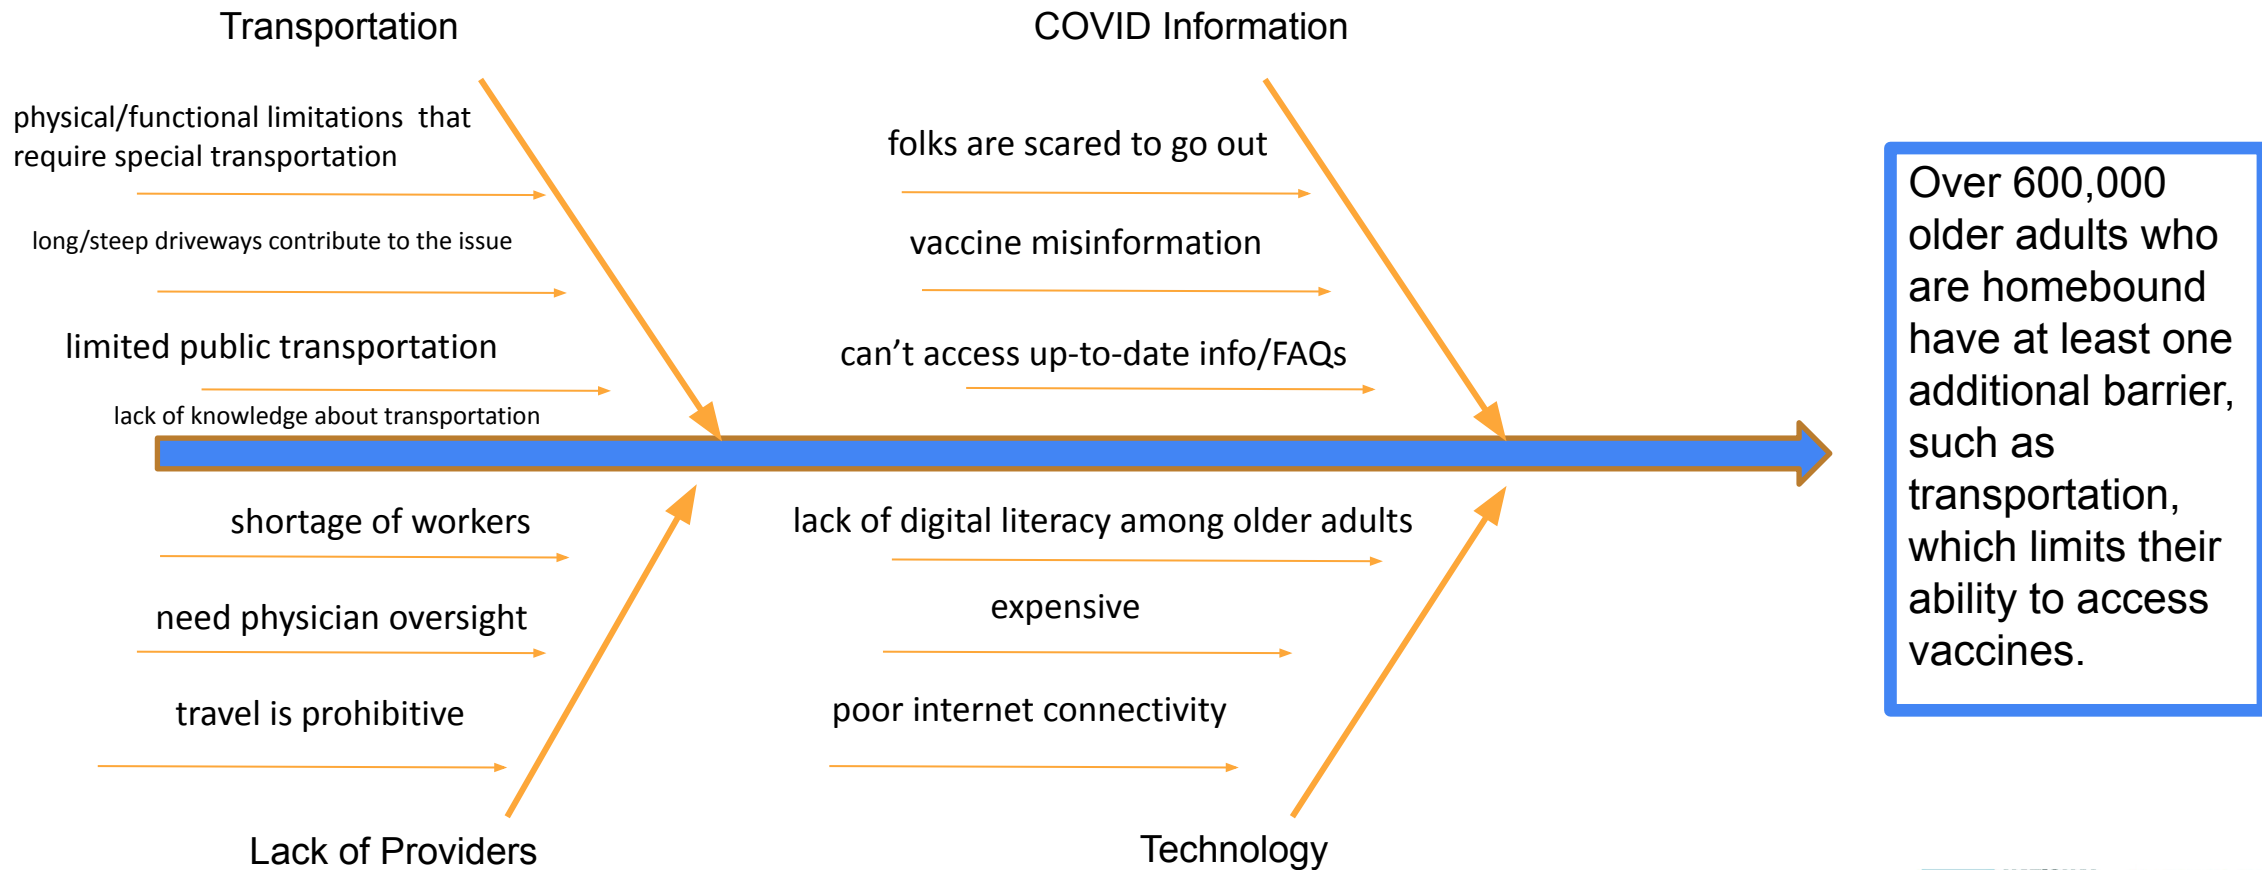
Transportation

physical/functional limitations that require special transportation

long/steep driveways contribute to the issue

limited public transportation

lack of knowledge about transportation

COVID Information

folks are scared to go out

vaccine misinformation

can't access up-to-date info/FAQs

Over 600,000 older adults who are homebound have at least one additional barrier, such as transportation, which limits their ability to access vaccines.

shortage of workers

need physician oversight

travel is prohibitive

Lack of Providers

lack of digital literacy among older adults

expensive

poor internet connectivity

Technology